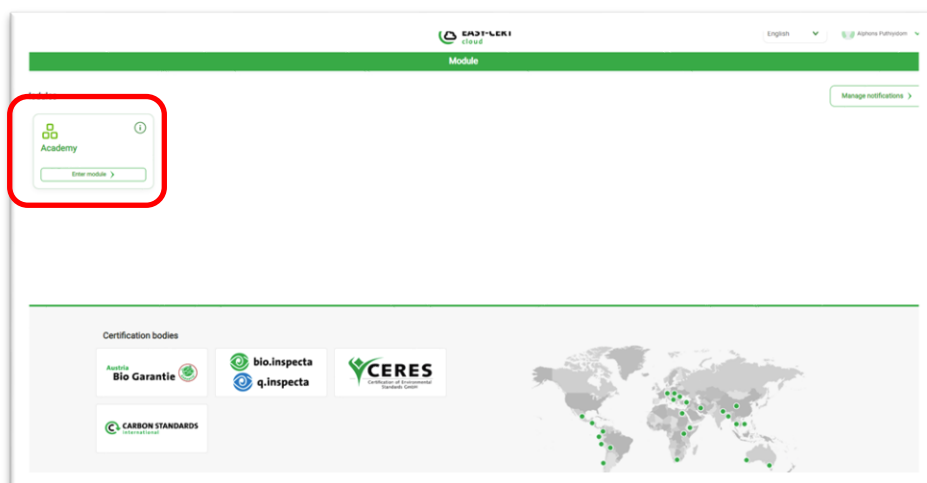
EASY-CERT cloud

English

Alphons Pathsdom

Module

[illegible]

Manage notifications

Academy

Enter module

Certification bodies

Austria Bio Garantie

bio.inspecta

q.inspecta

CERES

Certification of Environmental Standards GmbH

CARBON STANDARDS international